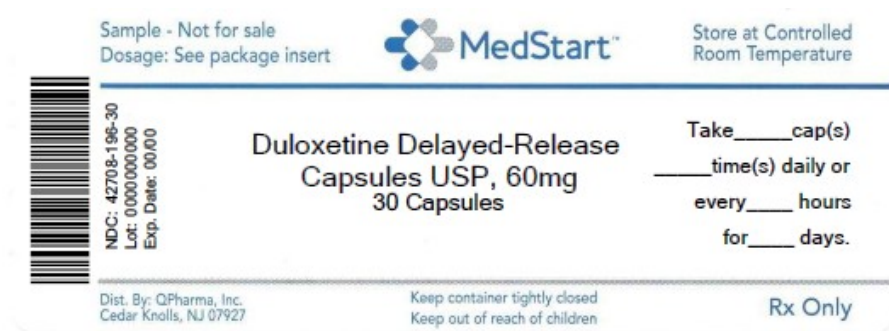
Sample - Not for sale
Dosage: See package insert

MedStart™

Store at Controlled
Room Temperature

NDC: 42708-196-30
Lot: 0000000000
Exp. Date: 00/00

Duloxetine Delayed-Release Capsules USP, 60mg
30 Capsules

Take_____cap(s)
_____time(s) daily or
every____ hours
for____ days.

Dist. By: QPharma, Inc.
Cedar Knolls, NJ 07927

Keep container tightly closed
Keep out of reach of children

Rx Only